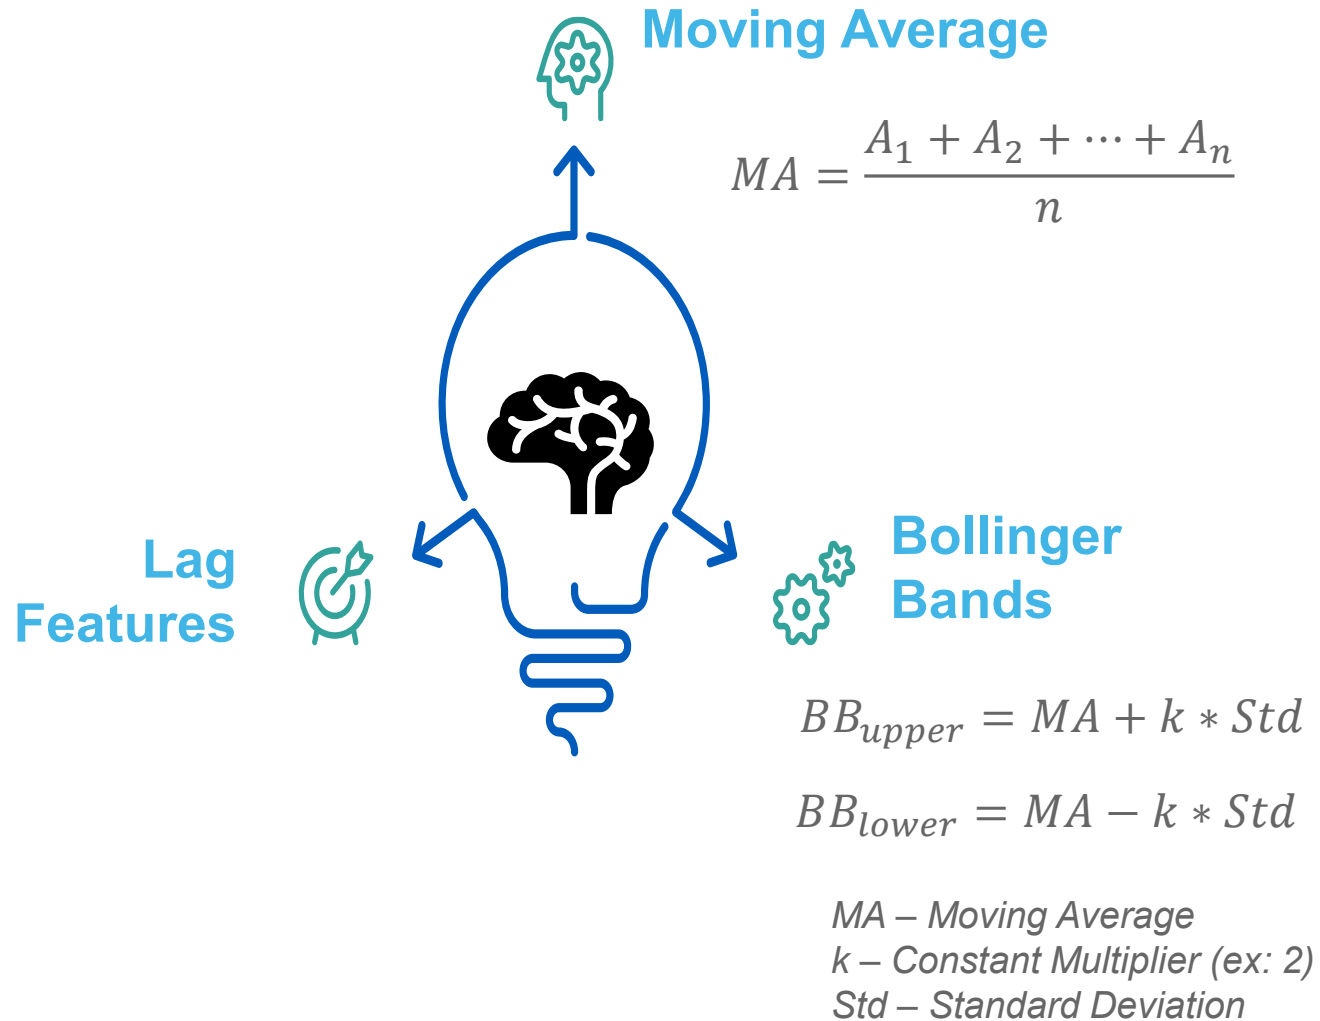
Moving Average

$MA = \frac{A_1 + A_2 + \cdots + A_n}{n}$

Lag Features

Bollinger Bands

$BB_{upper} = MA + k * Std$

$BB_{lower} = MA - k * Std$

MA – Moving Average
k – Constant Multiplier (ex: 2)
Std – Standard Deviation